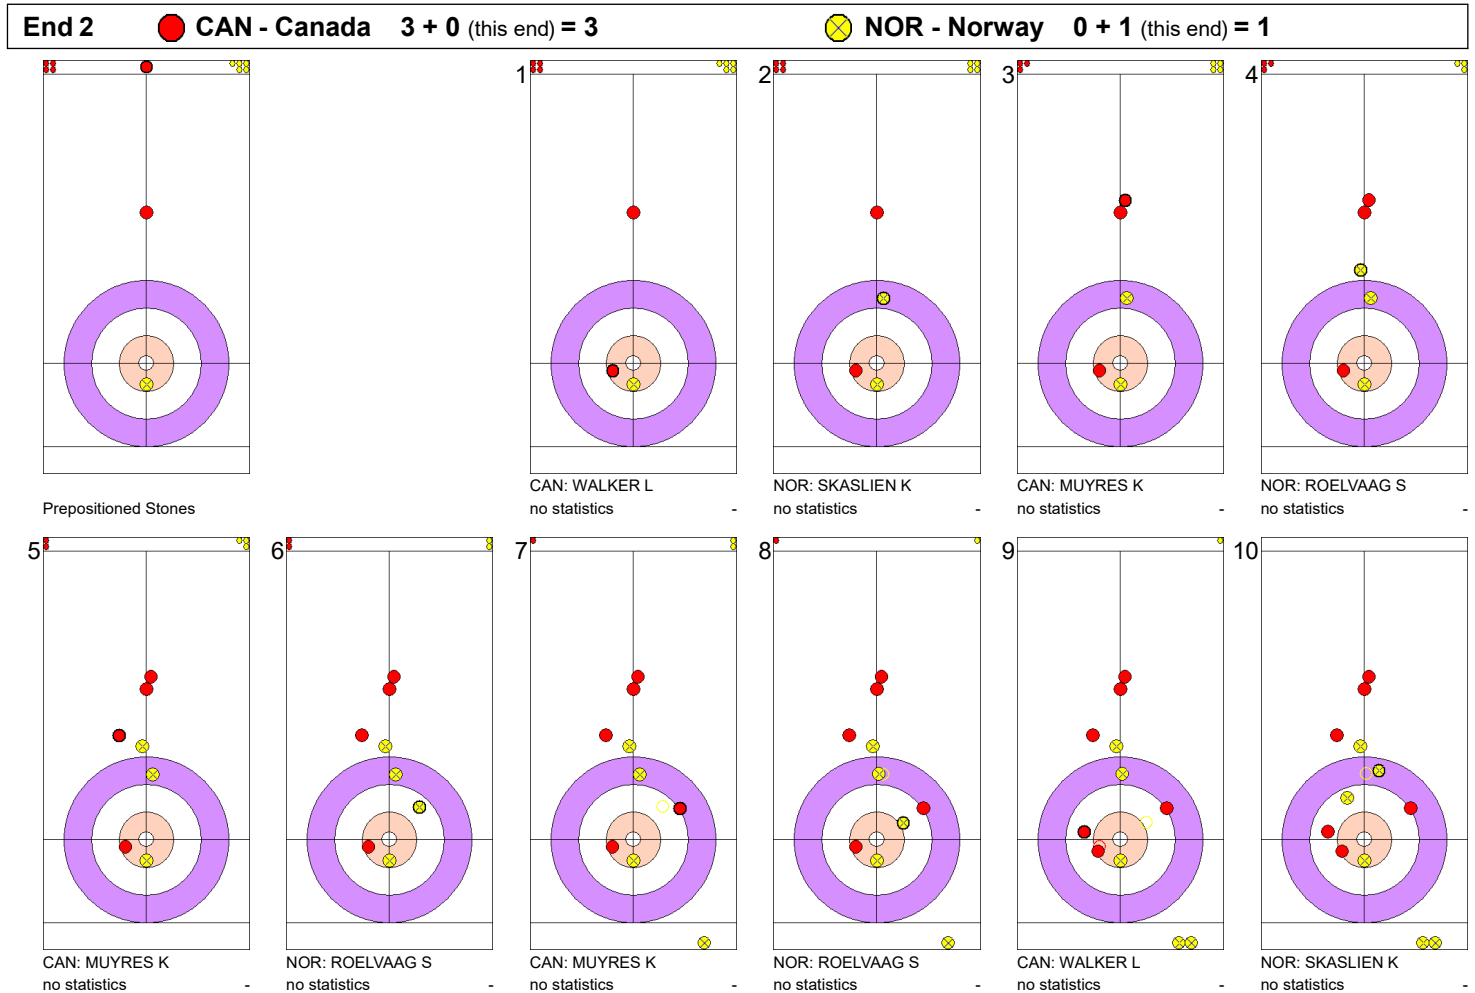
End 2 CAN - Canada 3 + 0 (this end) = 3 NOR - Norway 0 + 1 (this end) = 1

Prepositioned Stones

1
CAN: WALKER L
no statistics -

2
NOR: SKASLIEN K
no statistics -

3
CAN: MUYRES K
no statistics -

4
NOR: ROELVAAG S
no statistics -

5
CAN: MUYRES K
no statistics -

6
NOR: ROELVAAG S
no statistics -

7
CAN: MUYRES K
no statistics -

8
NOR: ROELVAAG S
no statistics -

9
CAN: WALKER L
no statistics -

10
NOR: SKASLIEN K
no statistics -